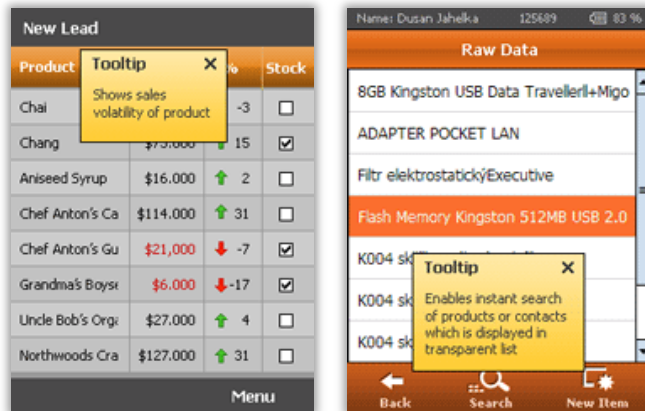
New Lead

| Product | | % | Stock |
|---|---|---|---|
| Chai | | -3 | ☐ |
| Chang | $75.000 | 15 | ☑ |
| Aniseed Syrup | $16.000 | 2 | ☐ |
| Chef Anton's Ca | $114.000 | 31 | ☐ |
| Chef Anton's Gu | $21,000 | -7 | ☑ |
| Grandma's Boyse | $6.000 | -17 | ☑ |
| Uncle Bob's Orga | $27.000 | 4 | ☐ |
| Northwoods Cra | $127.000 | 31 | ☐ |

Tooltip ✕
Shows sales volatility of product

Menu

Name: Dusan Jahelka 125689 83 %

Raw Data

8GB Kingston USB Data TravellerII+Migo
ADAPTER POCKET LAN
Filtr elektrostatickýExecutive
Flash Memory Kingston 512MB USB 2.0
K004 sk
K004 sk
K004 sk

Tooltip ✕
Enables instant search of products or contacts which is displayed in transparent list

Back
Search
New Item